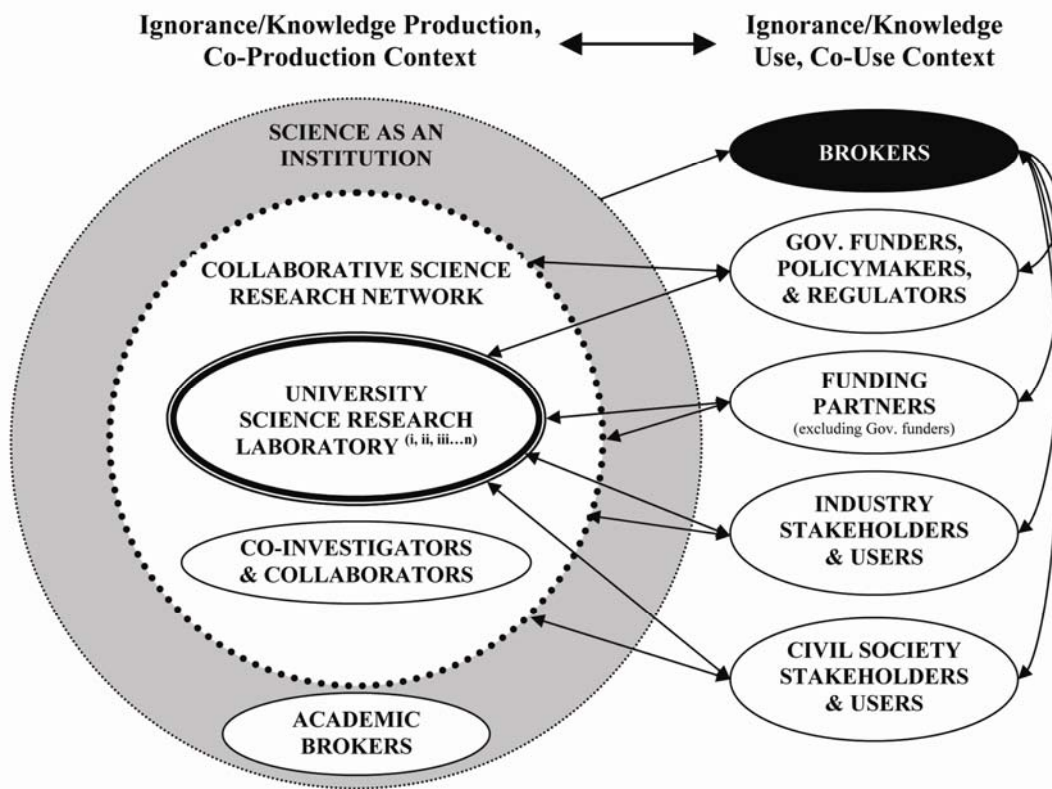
Ignorance/Knowledge Production, Co-Production Context

Ignorance/Knowledge Use, Co-Use Context

SCIENCE AS AN INSTITUTION

COLLABORATIVE SCIENCE RESEARCH NETWORK

UNIVERSITY SCIENCE RESEARCH LABORATORY $^{(i, ii, iii…n)}$

CO-INVESTIGATORS & COLLABORATORS

ACADEMIC BROKERS

BROKERS

GOV. FUNDERS, POLICYMAKERS, & REGULATORS

FUNDING PARTNERS (excluding Gov. funders)

INDUSTRY STAKEHOLDERS & USERS

CIVIL SOCIETY STAKEHOLDERS & USERS